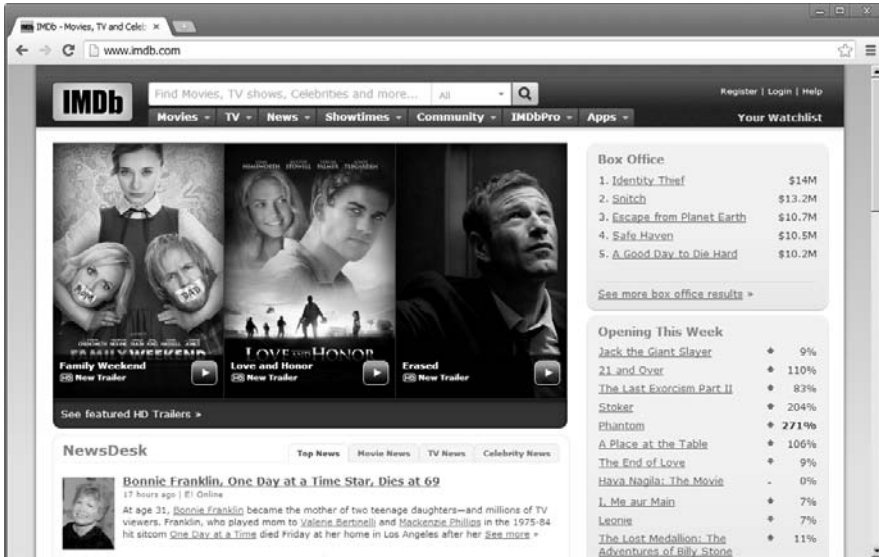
IMDb - Movies, TV and Celeb

www.imdb.com

IMDb

Find Movies, TV shows, Celebrities and more... All

Register | Login | Help

Movies TV News Showtimes Community IMDbPro Apps

Your Watchlist

FAMILY WEEKEND
Family Weekend
HD New Trailer

LOVE AND HONOR
Love and Honor
HD New Trailer

Erased
HD New Trailer

See featured HD Trailers »

Box Office

| | |
|---|---|
| 1. Identity Thief | \$14M |
| 2. Snitch | \$13.2M |
| 3. Escape from Planet Earth | \$10.7M |
| 4. Safe Haven | \$10.5M |
| 5. A Good Day to Die Hard | \$10.2M |

See more box office results »

Opening This Week

| | |
|---|---|
| Jack the Giant Slayer | 9% |
| 21 and Over | 110% |
| The Last Exorcism Part II | 83% |
| Stoker | 204% |
| Phantom | 271% |
| A Place at the Table | 106% |
| The End of Love | 9% |
| Hava Nagila: The Movie | 0% |
| I, Me aur Main | 7% |
| Leonie | 7% |
| The Lost Medallion: The Adventures of Billy Stone | 11% |

NewsDesk

Top News Movie News TV News Celebrity News

Bonnie Franklin, One Day at a Time Star, Dies at 69
17 hours ago | E! Online
At age 31, Bonnie Franklin became the mother of two teenage daughters—and millions of TV viewers. Franklin, who played mom to Valerie Bertinelli and Mackenzie Phillips in the 1975-84 hit sitcom One Day at a Time died Friday at her home in Los Angeles after her See more »